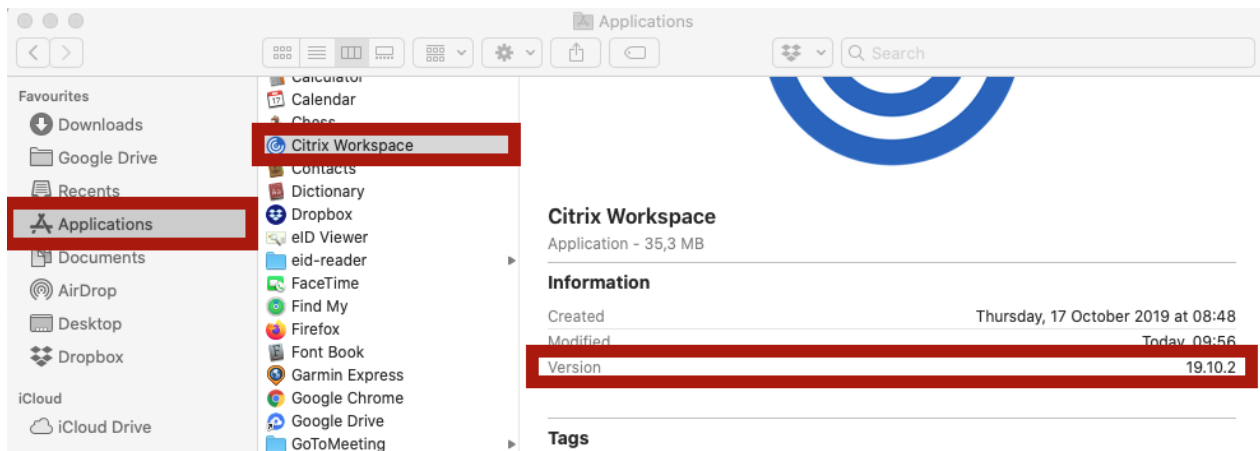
Applications

Search

Favourites
Downloads
Google Drive
Recents
Applications
Documents
AirDrop
Desktop
Dropbox

iCloud
iCloud Drive

Calculator
Calendar
Chess
Citrix Workspace
Contacts
Dictionary
Dropbox
eID Viewer
eid-reader
FaceTime
Find My
Firefox
Font Book
Garmin Express
Google Chrome
Google Drive
GoToMeeting

Citrix Workspace
Application - 35,3 MB

Information

| | |
|---|---|
| Created | Thursday, 17 October 2019 at 08:48 |
| Modified | Today, 09:56 |
| Version | 19.10.2 |

Tags